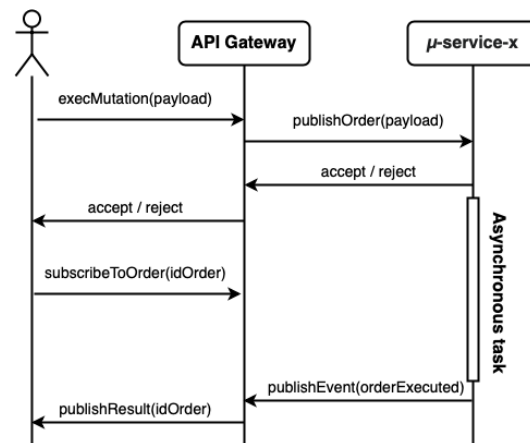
API Gateway

µ-service-x

execMutation(payload)

publishOrder(payload)

accept / reject

accept / reject

subscribeToOrder(idOrder)

Asynchronous task

publishEvent(orderExecuted)

publishResult(idOrder)